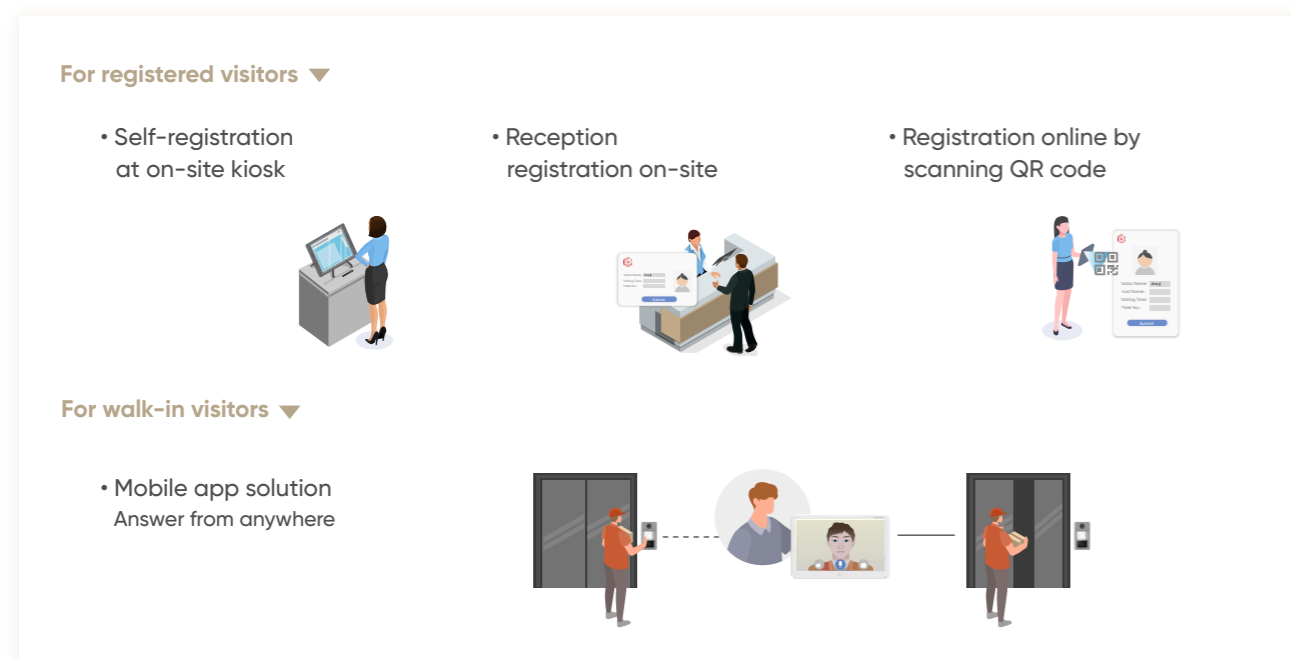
For registered visitors

• Self-registration at on-site kiosk

• Reception registration on-site

• Registration online by scanning QR code

Submit

Visitor Name:
Host Name:
Visiting Time:
Visit No.:
Submit

For walk-in visitors

• Mobile app solution
Answer from anywhere